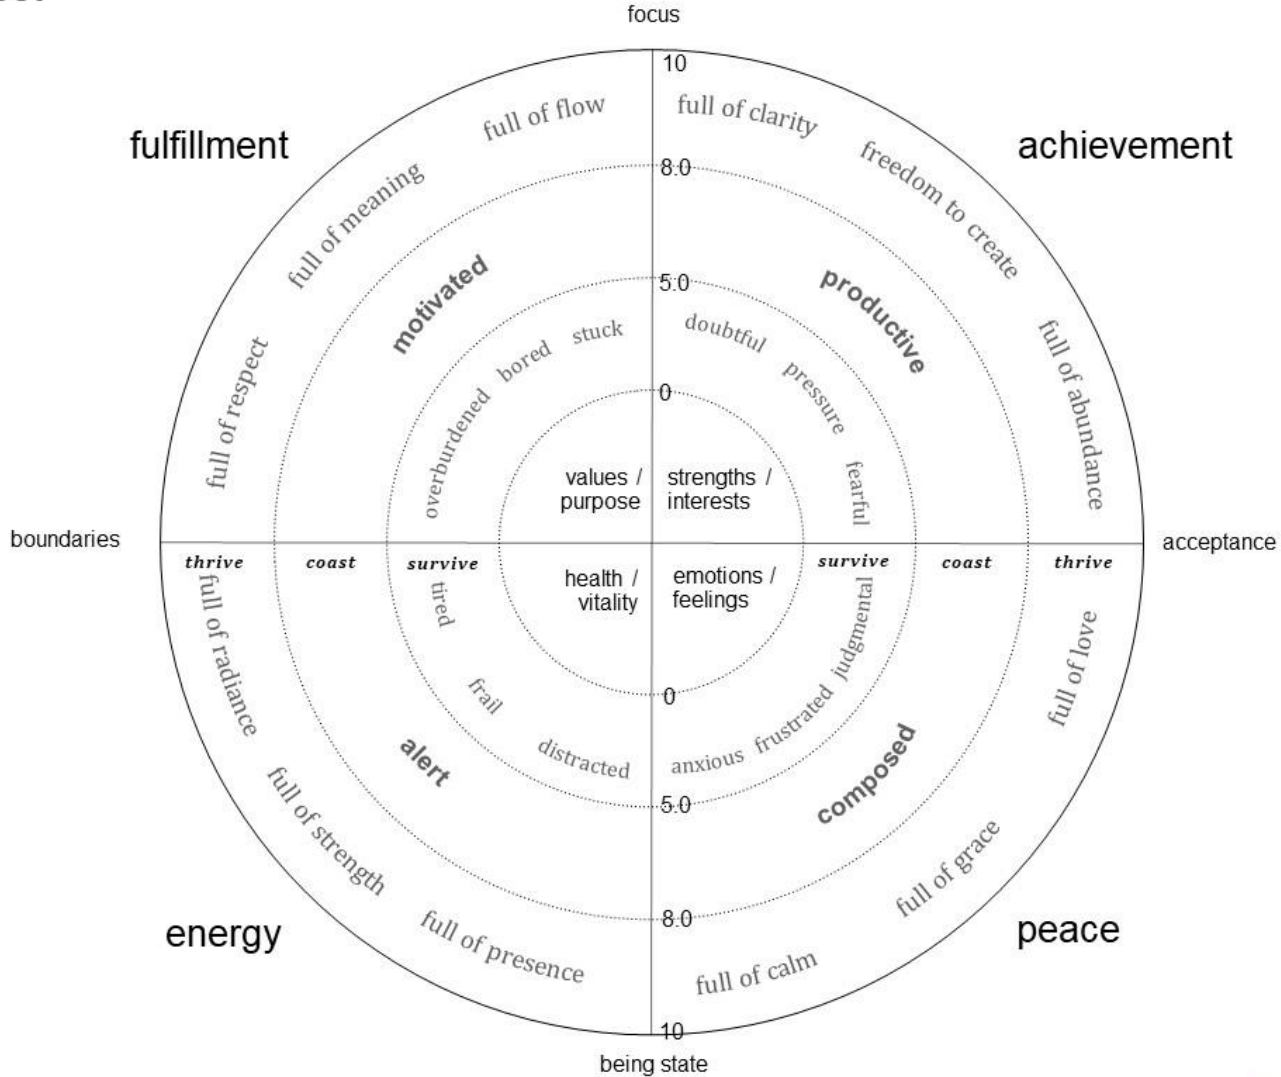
focus

fulfillment

achievement

10

full of flow

full of clarity

8.0

full of meaning

freedom to create

5.0

motivated

productive

stuck

doubtful

bored

full of respect

full of abundance

pressure

overburdened

0

values / purpose

strengths / interests

fearful

boundaries

acceptance

thrive

coast

survive

survive

coast

thrive

health / vitality

emotions / feelings

tired

judgmental

full of radiance

full of love

frail

0

frustrated

alert

distracted

anxious

composed

5.0

full of strength

full of grace

8.0

full of presence

energy

peace

full of calm

10

being state